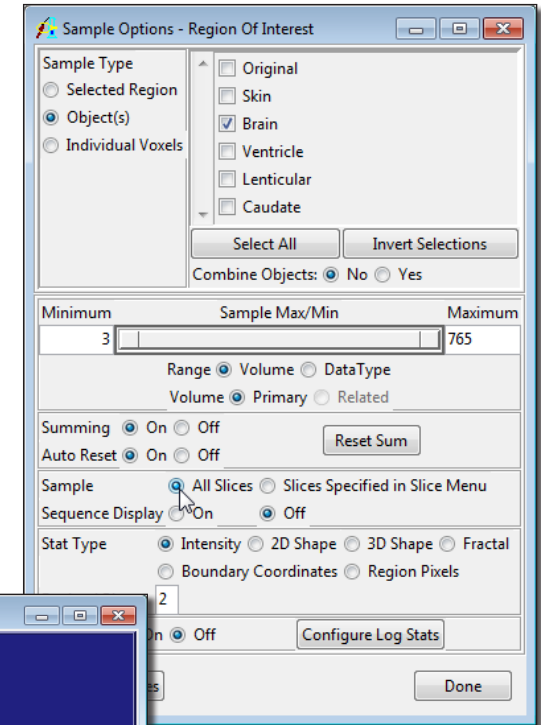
Sample Options - Region Of Interest

Sample Type
Selected Region
Object(s)
Individual Voxels

Original
Skin
Brain
Ventricle
Lenticular
Caudate

Select All
Invert Selections

Combine Objects: No Yes

Minimum
Sample Max/Min
Maximum
3
765

Range Volume DataType
Volume Primary Related

Summing On Off
Auto Reset On Off
Reset Sum

Sample All Slices Slices Specified in Slice Menu
Sequence Display On Off

Stat Type Intensity 2D Shape 3D Shape Fractal
Boundary Coordinates Region Pixels
2

On Off
Configure Log Stats

es
Done